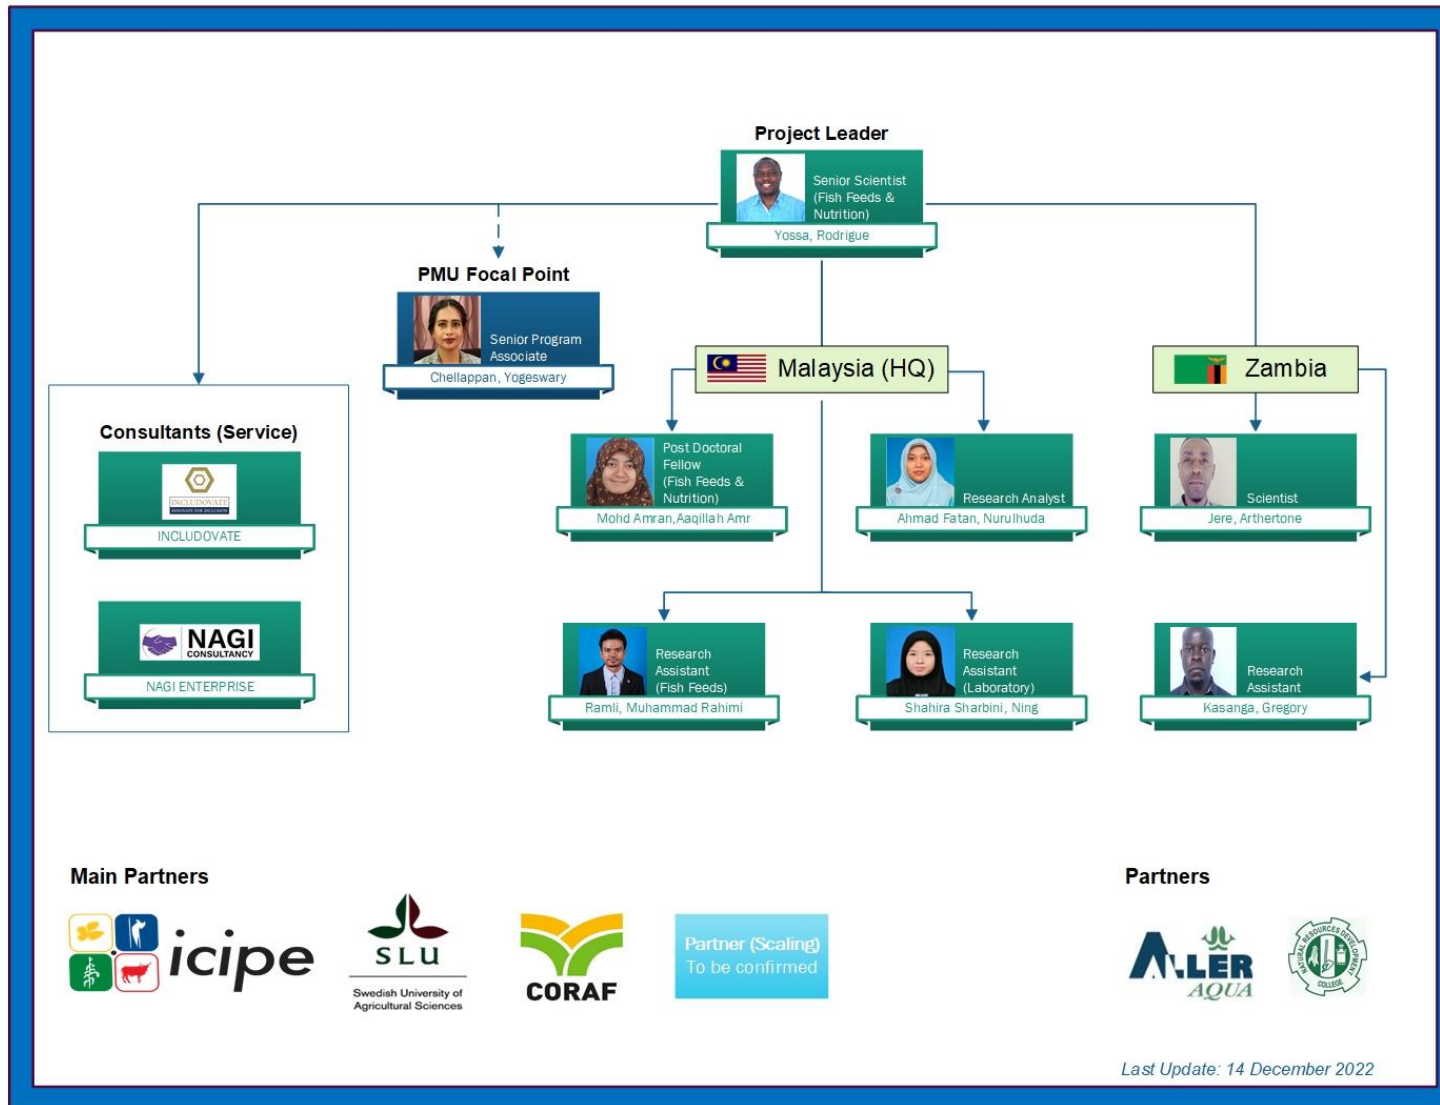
Project Leader

Senior Scientist (Fish Feeds & Nutrition)
Yossa, Rodrigue

PMU Focal Point

Senior Program Associate
Chellappan, Yogeswary

Malaysia (HQ)

Zambia

Consultants (Service)

INCLUDOVATE
INNOVATE FOR INCLUSION
INCLUDOVATE

NAGI CONSULTANCY
NAGI ENTERPRISE

Post Doctoral Fellow (Fish Feeds & Nutrition)
Mohd Amran, Aaqillah Amr

Research Analyst
Ahmad Fatan, Nurulhuda

Scientist
Jere, Arthertone

Research Assistant (Fish Feeds)
Ramli, Muhammad Rahimi

Research Assistant (Laboratory)
Shahira Sharbini, Ning

Research Assistant
Kasanga, Gregory

Main Partners

icipe

SLU
Swedish University of Agricultural Sciences

CORAF

Partner (Scaling)
To be confirmed

Partners

ALLER AQUA

NATURAL RESOURCES DEVELOPMENT COLLEGE

Last Update: 14 December 2022